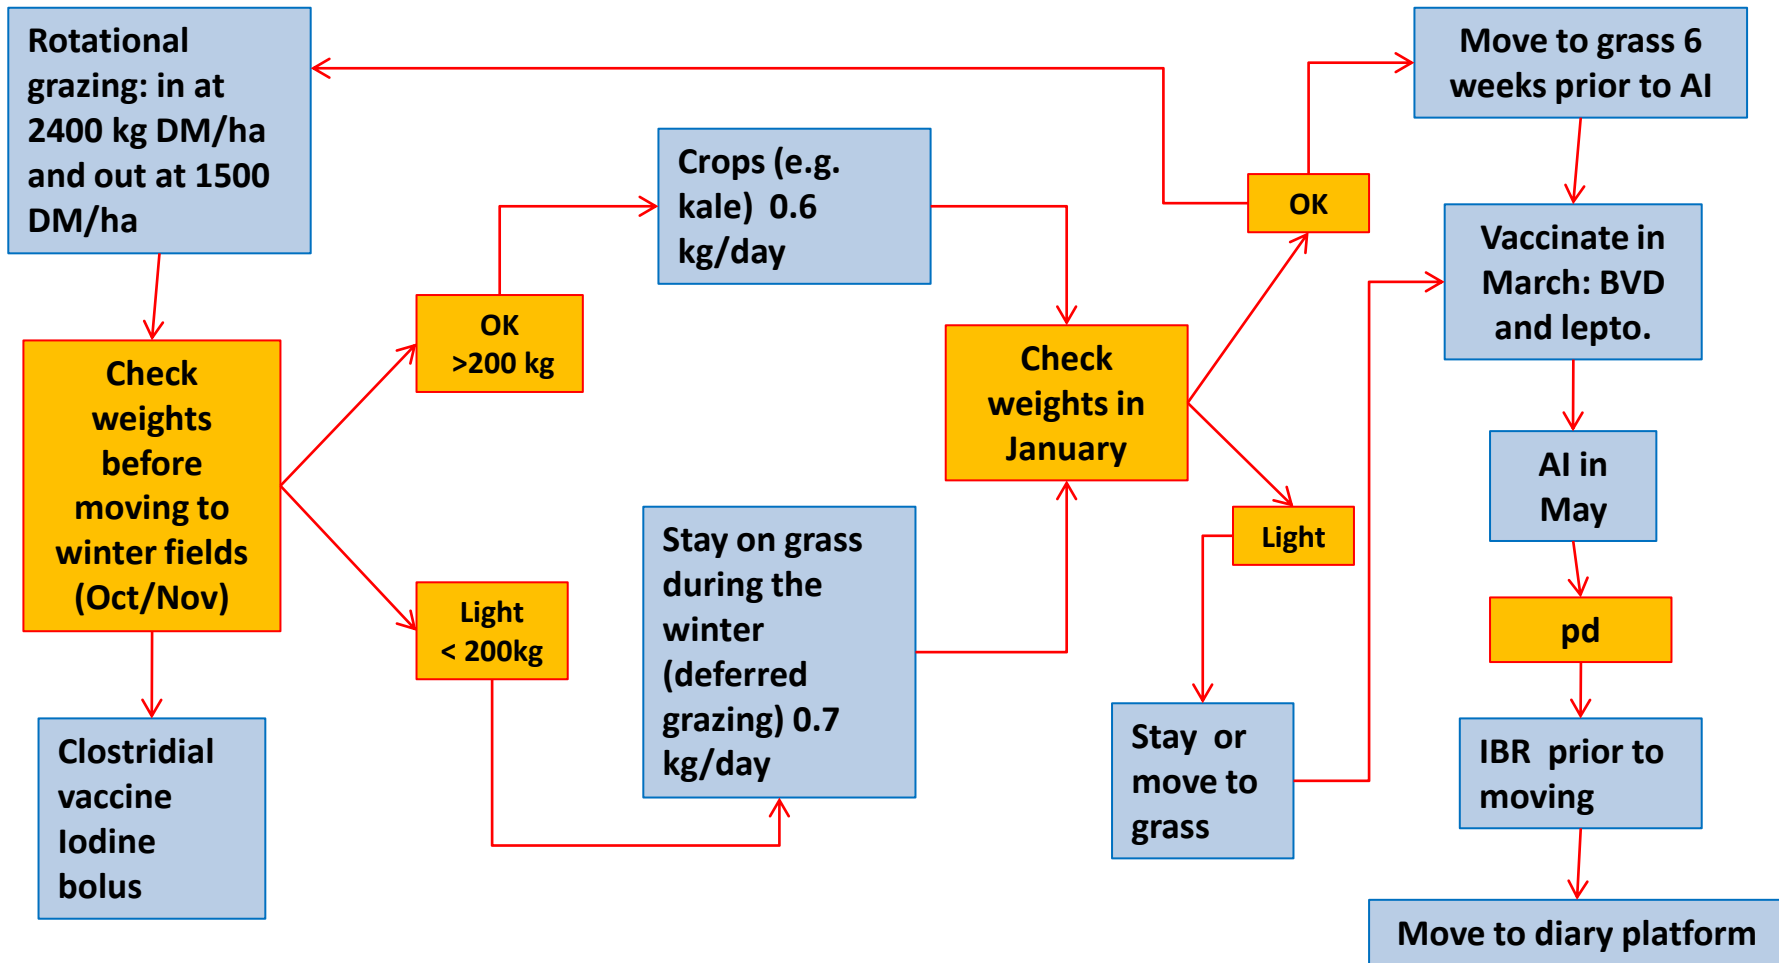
Rotational grazing: in at 2400 kg DM/ha and out at 1500 DM/ha

Check weights before moving to winter fields (Oct/Nov)

Clostridial vaccine Iodine bolus

OK >200 kg

Light < 200kg

Crops (e.g. kale) 0.6 kg/day

Stay on grass during the winter (deferred grazing) 0.7 kg/day

Check weights in January

OK

Light

Stay or move to grass

Move to grass 6 weeks prior to AI

Vaccinate in March: BVD and lepto.

AI in May

pd

IBR prior to moving

Move to diary platform